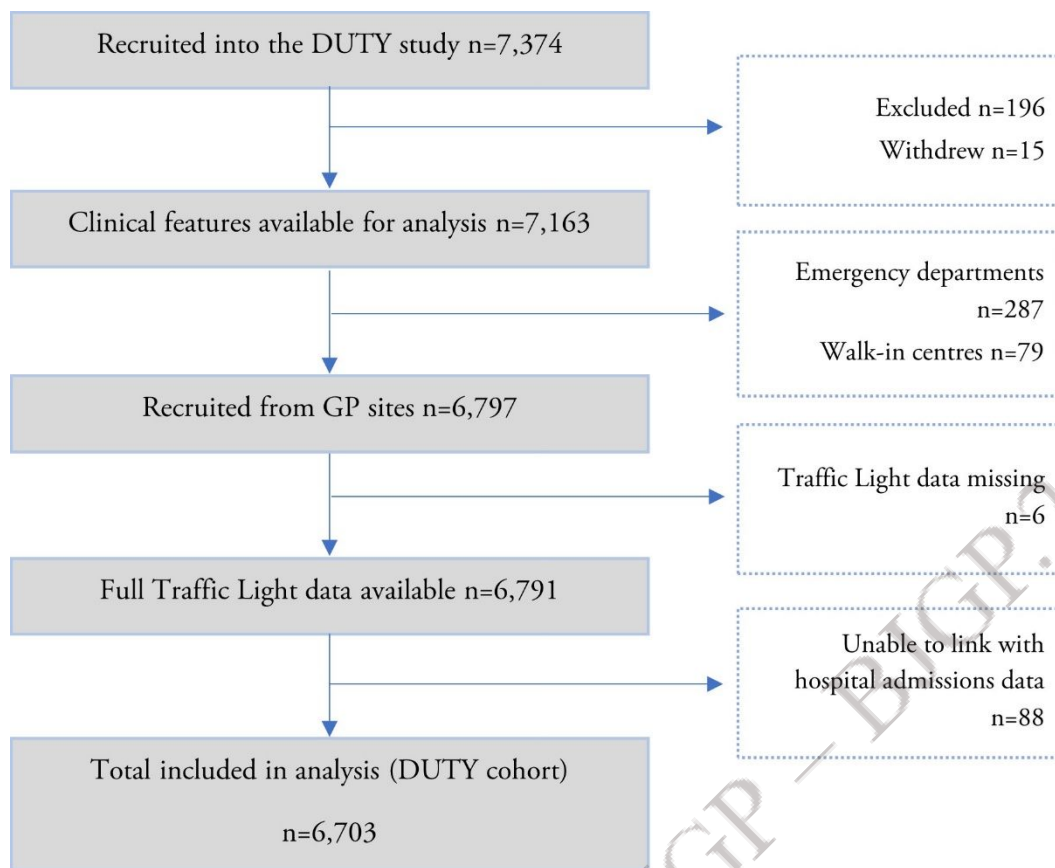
Recruited into the DUTY study n=7,374

Excluded n=196
Withdrew n=15

Clinical features available for analysis n=7,163

Emergency departments n=287
Walk-in centres n=79

Recruited from GP sites n=6,797

Traffic Light data missing n=6

Full Traffic Light data available n=6,791

Unable to link with hospital admissions data n=88

Total included in analysis (DUTY cohort)

n=6,703

GP – BJGP